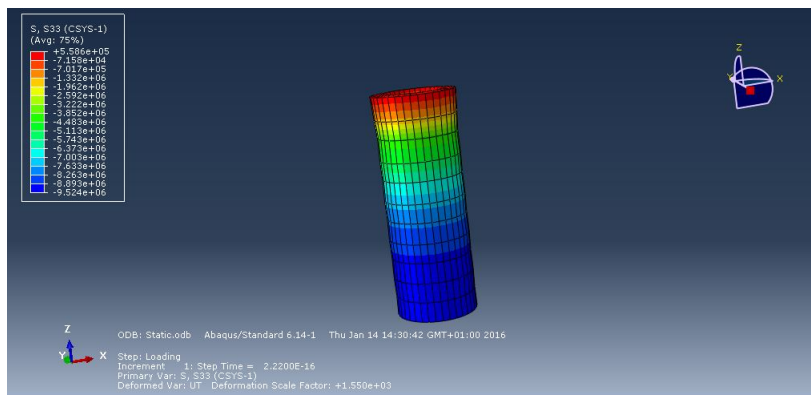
S, S33 (CSYS-1)
(Avg: 75%)
+5.586e+05
-7.158e+04
-7.017e+05
-1.332e+06
-1.962e+06
-2.592e+06
-3.222e+06
-3.852e+06
-4.483e+06
-5.113e+06
-5.743e+06
-6.373e+06
-7.003e+06
-7.633e+06
-8.263e+06
-8.893e+06
-9.524e+06

Z
Y
X

Z
Y
X

ODB: Static.odb    Abaqus/Standard 6.14-1    Thu Jan 14 14:30:42 GMT+01:00 2016

Step: Loading
Increment    1: Step Time =    2.2200E-16
Primary Var: S, S33 (CSYS-1)
Deformed Var: UT   Deformation Scale Factor: +1.550e+03